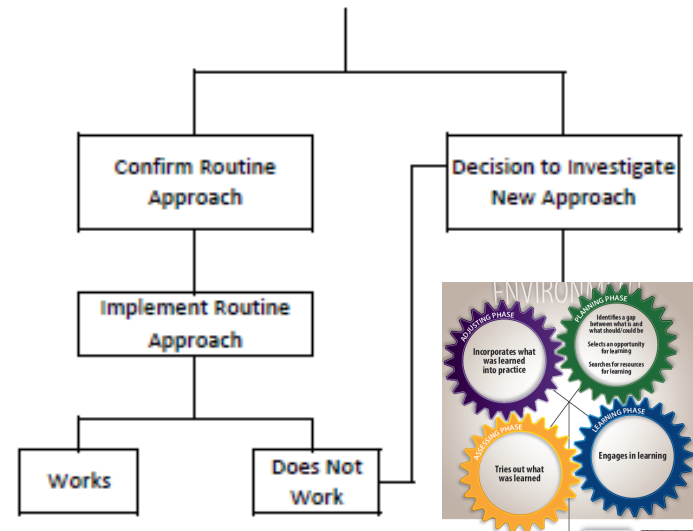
Confirm Routine Approach

Decision to Investigate New Approach

Implement Routine Approach

Works

Does Not Work

ENVIRONM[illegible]

ADJUSTING PHASE

Incorporates what was learned into practice

PLANNING PHASE

Identifies a gap between what is and what should/could be

Selects an opportunity for learning

Searches for resources for learning

ASSESSING PHASE

Tries out what was learned

LEARNING PHASE

Engages in learning